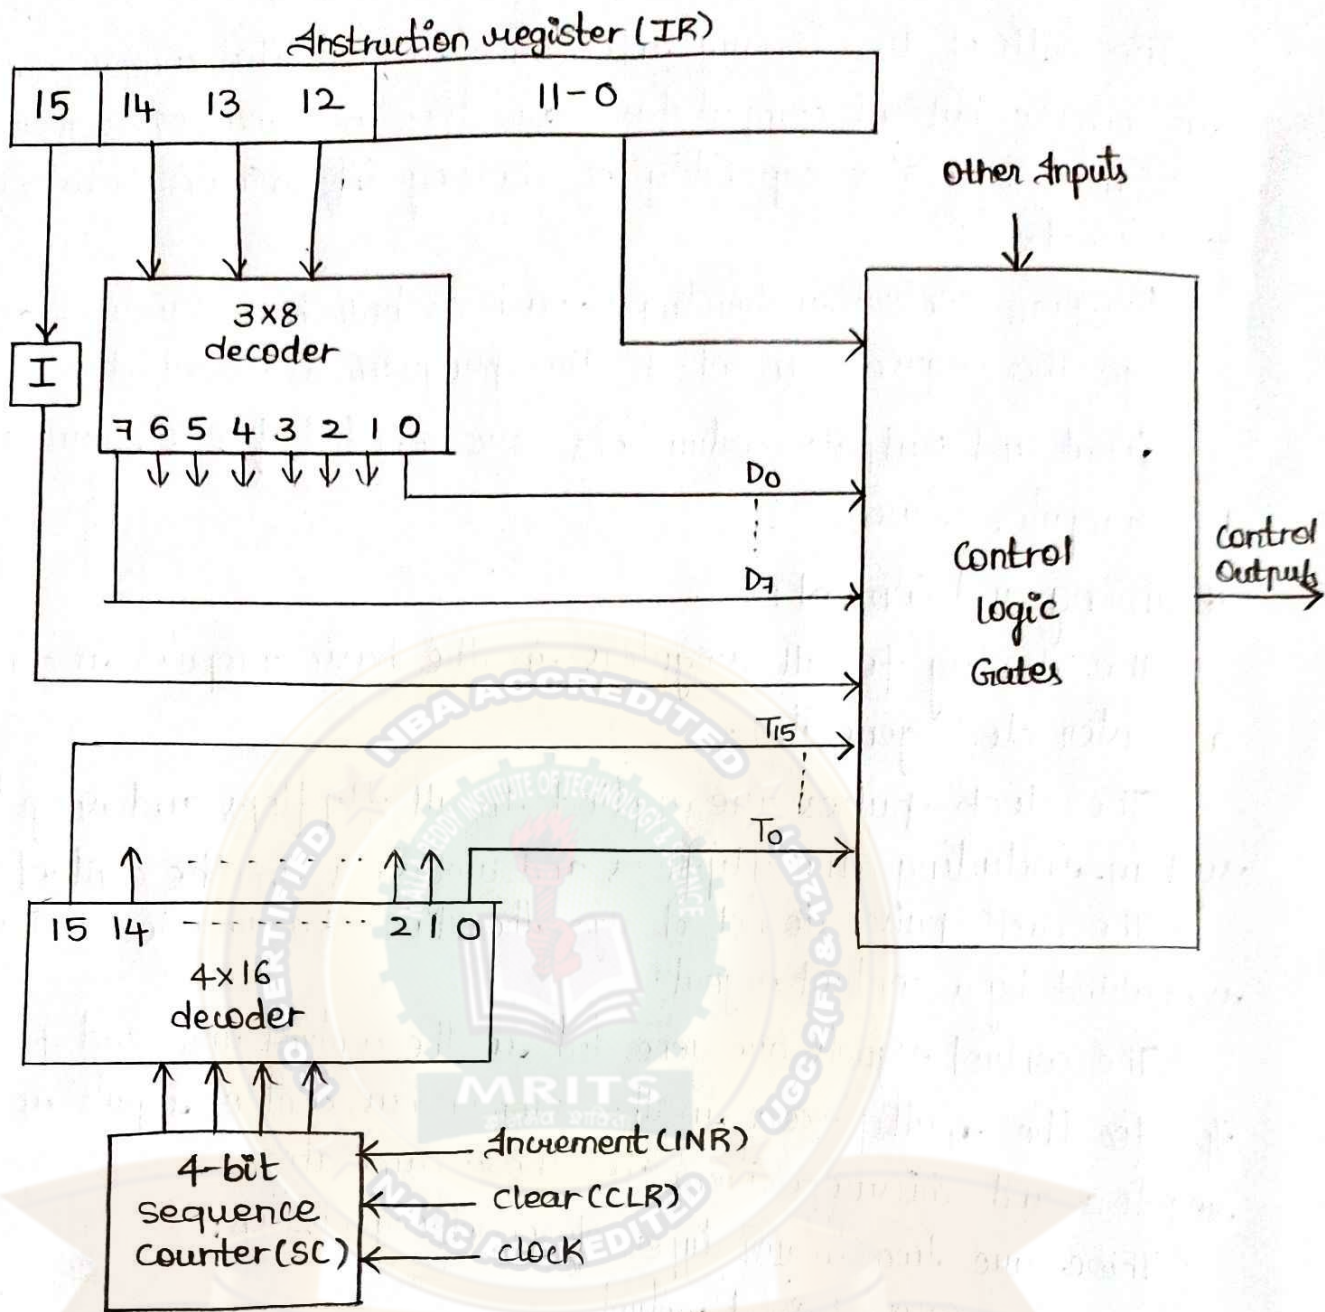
Instruction register (IR)

15 | 14 13 12 | 11-0

Other Inputs

3x8 decoder

7 6 5 4 3 2 1 0

I

$D_0$

$D_7$

Control logic Gates

Control Outputs

$T_{15}$

$T_0$

15 14 ........ 2 1 0

4x16 decoder

4-bit Sequence Counter (SC)

Increment (INR)

Clear (CLR)

clock

NBA ACCREDITED

MRITS

UGC 2(f) & 12(B)

NAAC ACCREDITED